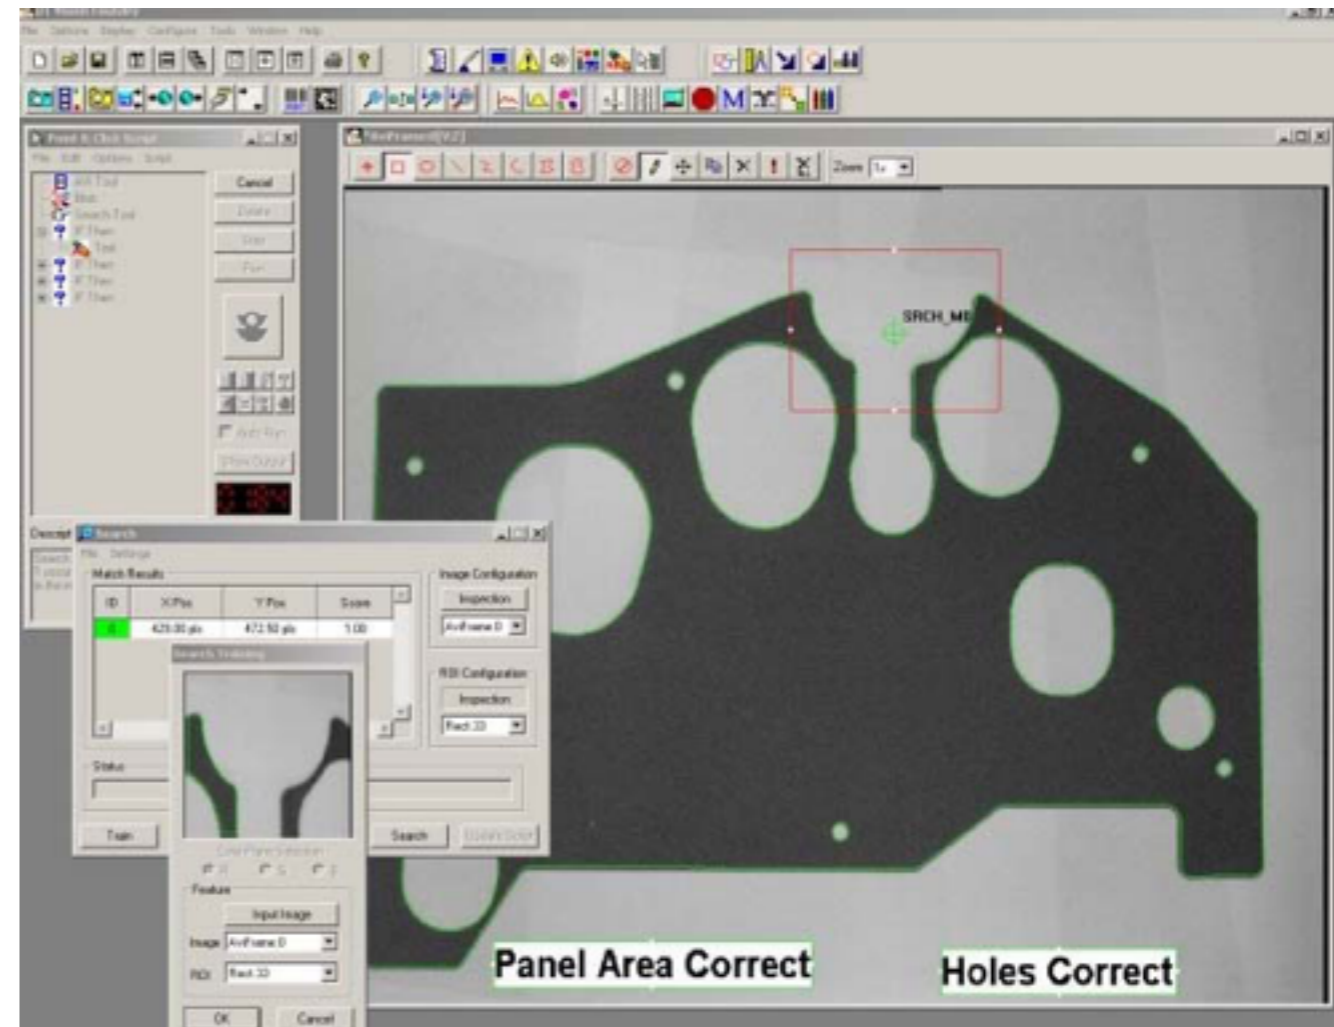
File Options Display Configure Tools Window Help

Point & Click Script

File Edit Options Script

Blob Tool
Blob
Search Tool
If Then
Tool
If Then
If Then
If Then

Cancel
Delete
Step
Run

Auto Run
Show Output

Descript

Search

File Settings

Match Results

| ID | X Pos | Y Pos | Score |
|---|---|---|---|
| 0 | 425.00 pls | 472.50 pls | 1.00 |

Image Configuration
Inspection
AviFrame 0

ROI Configuration
Inspection
Rect 33

Status

Train
Search

Search Training

Color Plane Selection
R G B

Feature
Input Image
Image AviFrame 0
ROI Rect 33

OK
Cancel

AviFrame0[V2]

Zoom 1x

SRCH_MI

Panel Area Correct

Holes Correct